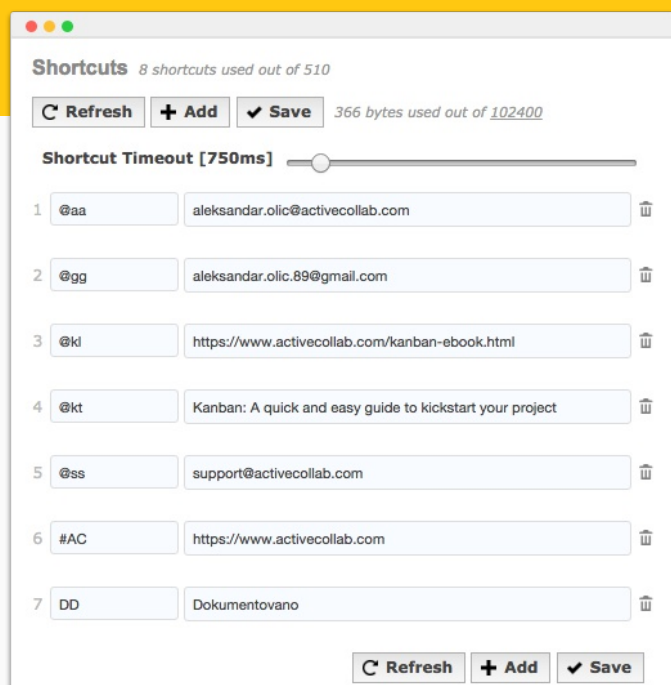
Shortcuts 8 shortcuts used out of 510

Refresh Add Save 366 bytes used out of 102400

Shortcut Timeout [750ms]

1 @aa aleksandar.olic@activecollab.com

2 @gg aleksandar.olic.89@gmail.com

3 @kl https://www.activecollab.com/kanban-ebook.html

4 @kt Kanban: A quick and easy guide to kickstart your project

5 @ss support@activecollab.com

6 #AC https://www.activecollab.com

7 DD Dokumentovano

Refresh Add Save